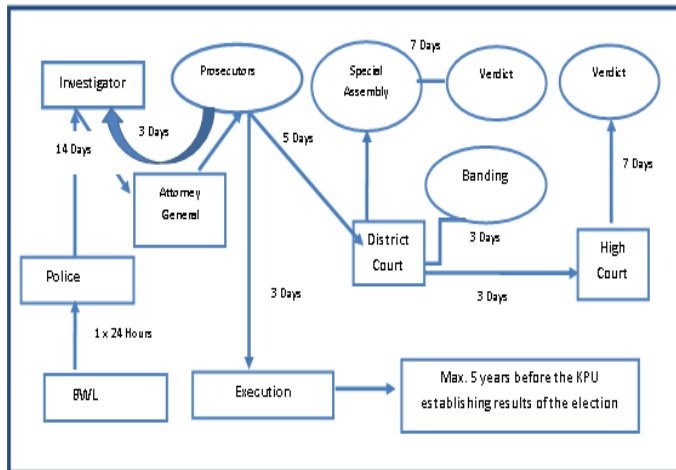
Investigator

Prosecutors

Special Assembly

7 Days

Verdict

Verdict

3 Days

14 Days

5 Days

7 Days

Attorney General

Banding

District Court

3 Days

High Court

Police

3 Days

3 Days

1 x 24 Hours

BWL

Execution

Max. 5 years before the KPU establishing results of the election